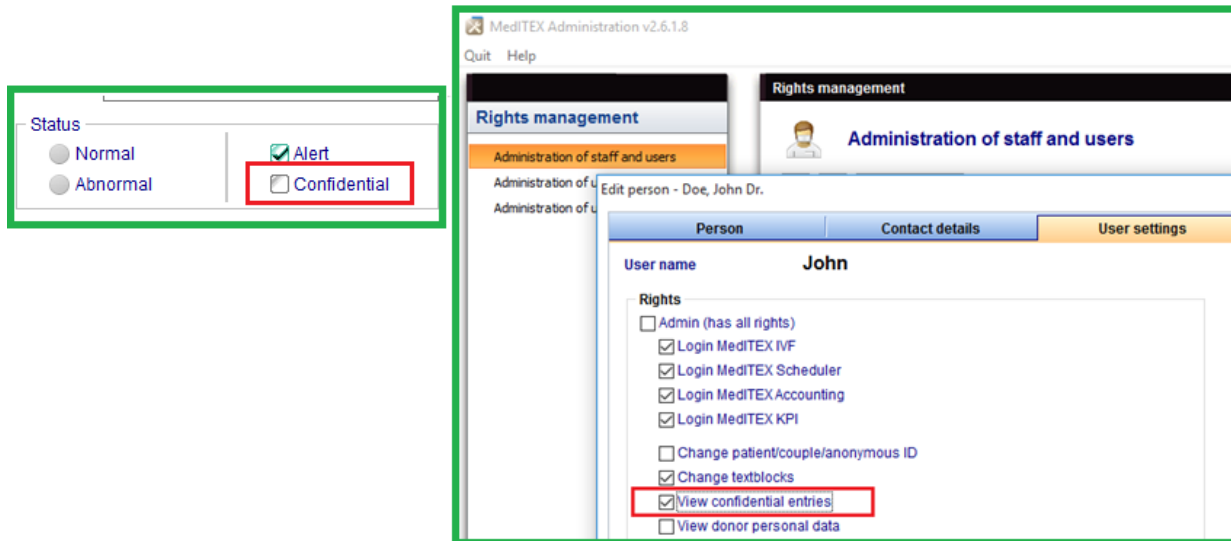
Status
Normal
Abnormal
Alert
Confidential

MedITEX Administration v2.6.1.8
Quit Help
Rights management
Administration of staff and users
Administration of u
Administration of u
Rights management
Administration of staff and users
Edit person - Doe, John Dr.
| Person | Contact details | User settings |
|---|---|---|

User name John
Rights
Admin (has all rights)
Login MedITEX IVF
Login MedITEX Scheduler
Login MedITEX Accounting
Login MedITEX KPI
Change patient/couple/anonymous ID
Change textblocks
View confidential entries
View donor personal data